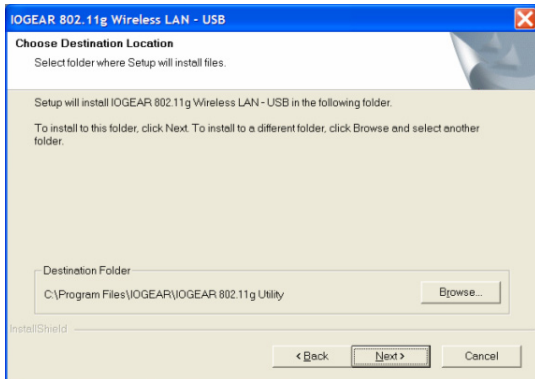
IOGEAR 802.11g Wireless LAN - USB

Choose Destination Location

Select folder where Setup will install files.

Setup will install IOGEAR 802.11g Wireless LAN - USB in the following folder.

To install to this folder, click Next. To install to a different folder, click Browse and select another folder.

Destination Folder

C:\Program Files\IOGEAR\IOGEAR 802.11g Utility

Browse...

InstallShield

< Back

Next >

Cancel